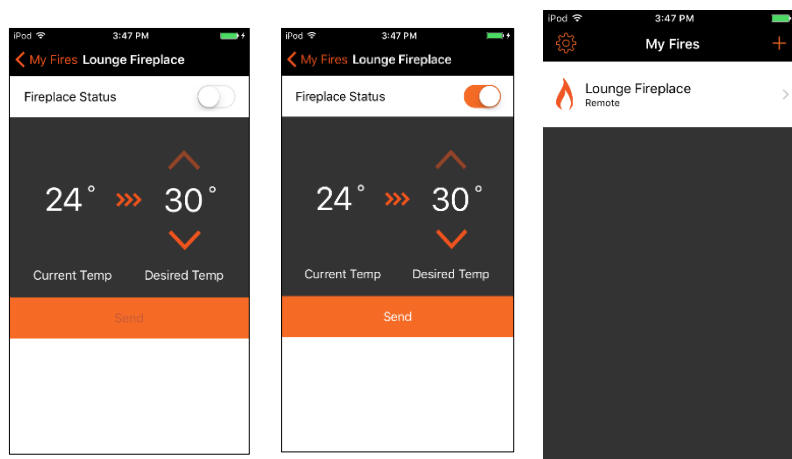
iPod 3:47 PM

My Fires Lounge Fireplace

Fireplace Status

24 ° 30 °

Current Temp Desired Temp

Send

iPod 3:47 PM

My Fires Lounge Fireplace

Fireplace Status

24 ° 30 °

Current Temp Desired Temp

Send

iPod 3:47 PM

My Fires +

Lounge Fireplace
Remote